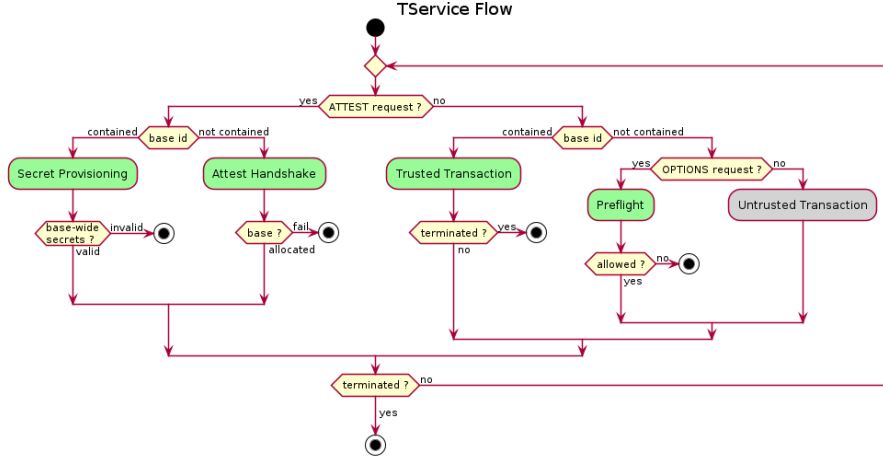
TService Flow

yes
ATTEST request ?
no

contained
base id
not contained

Secret Provisioning

base-wide secrets ?
invalid
valid

Attest Handshake

base ?
fail
allocated

contained
base id
not contained

Trusted Transaction

terminated ?
yes
no

yes
OPTIONS request ?
no

Preflight

allowed ?
no
yes

Untrusted Transaction

terminated ?
no
yes